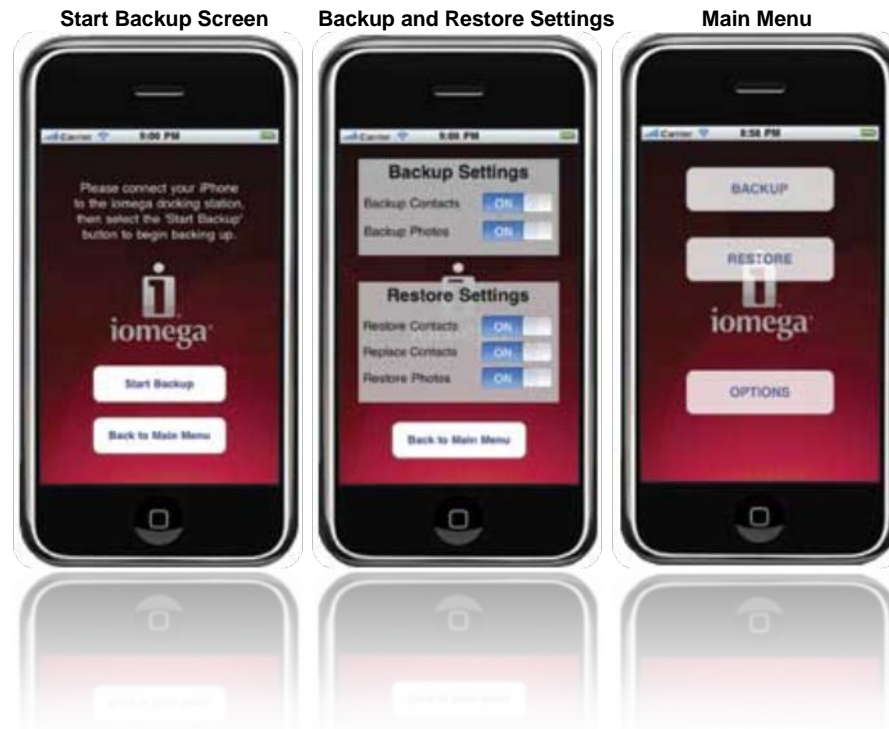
Start Backup Screen

Carrier 9:00 PM

Please connect your iPhone to the Iomega docking station, then select the 'Start Backup' button to begin backing up.

iomega

Start Backup

Back to Main Menu

Backup and Restore Settings

Carrier 9:00 PM

Backup Settings

Backup Contacts ON

Backup Photos ON

Restore Settings

Restore Contacts ON

Replace Contacts ON

Restore Photos ON

Back to Main Menu

Main Menu

Carrier 8:58 PM

BACKUP

RESTORE

iomega

OPTIONS